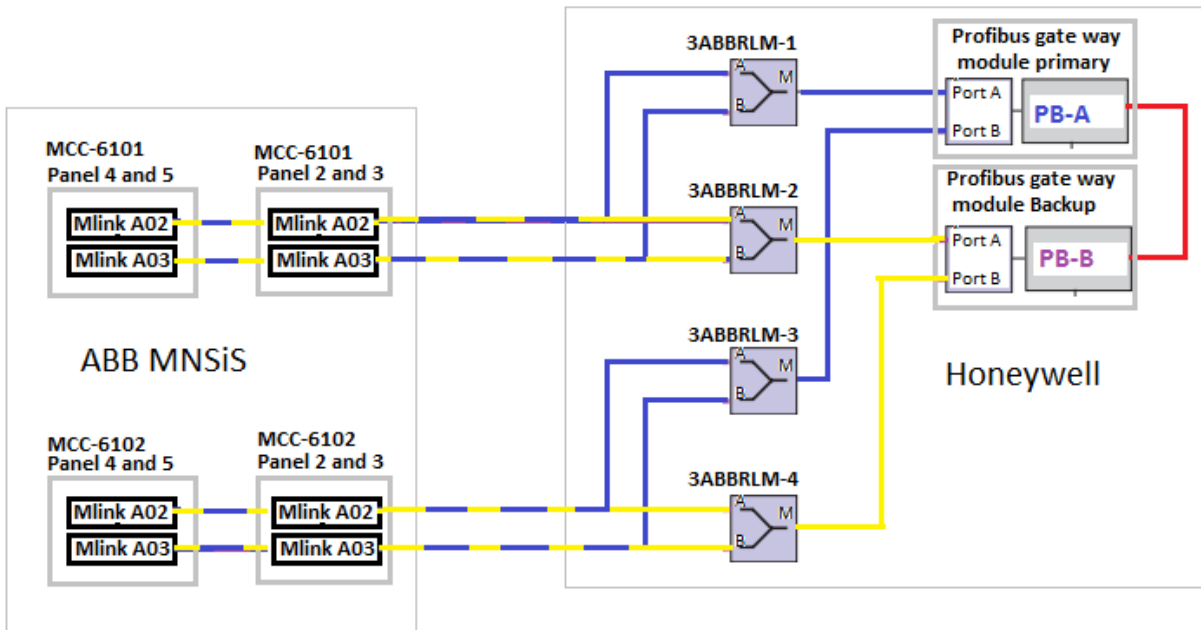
MCC-6101
Panel 4 and 5

Mlink A02
Mlink A03

MCC-6101
Panel 2 and 3

Mlink A02
Mlink A03

ABB MNSiS

MCC-6102
Panel 4 and 5

Mlink A02
Mlink A03

MCC-6102
Panel 2 and 3

Mlink A02
Mlink A03

3ABBRLM-1
A
B
M

3ABBRLM-2
A
B
M

3ABBRLM-3
A
B
M

3ABBRLM-4
A
B
M

Profibus gate way module primary
Port A
Port B
PB-A

Profibus gate way module Backup
Port A
Port B
PB-B

Honeywell